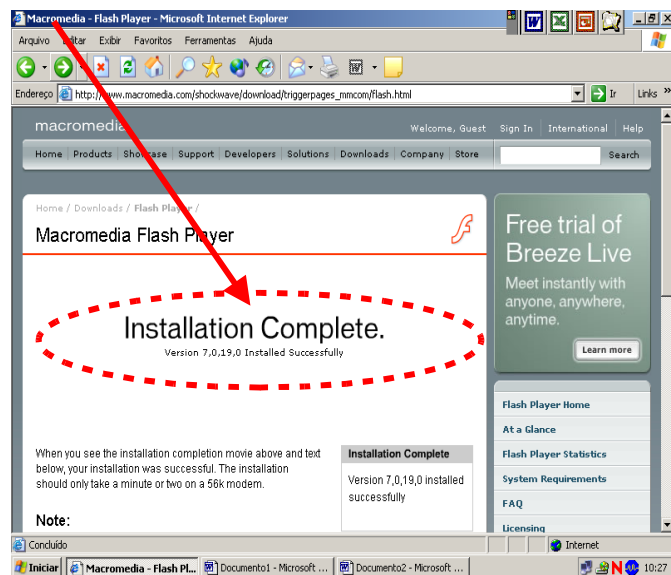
Macromedia - Flash Player - Microsoft Internet Explorer

Arquivo Editar Exibir Favoritos Ferramentas Ajuda

Endereço http://www.macromedia.com/shockwave/download/triggerpages_mmcom/flash.html Ir Links

macromedia Welcome, Guest Sign In International Help

Home Products Showcase Support Developers Solutions Downloads Company Store Search

Home / Downloads / Flash Player /

Macromedia Flash Player

Installation Complete.

Version 7,0,19,0 Installed Successfully

When you see the installation completion movie above and text below, your installation was successful. The installation should only take a minute or two on a 56k modem.

Note:

Installation Complete

Version 7,0,19,0 installed successfully

Free trial of Breeze Live

Meet instantly with anyone, anywhere, anytime.

Learn more

Flash Player Home

At a Glance

Flash Player Statistics

System Requirements

FAQ

Licensing

Concluído Internet

Iniciar Macromedia - Flash Pl... Documento1 - Microsoft ... Documento2 - Microsoft ... 10:27